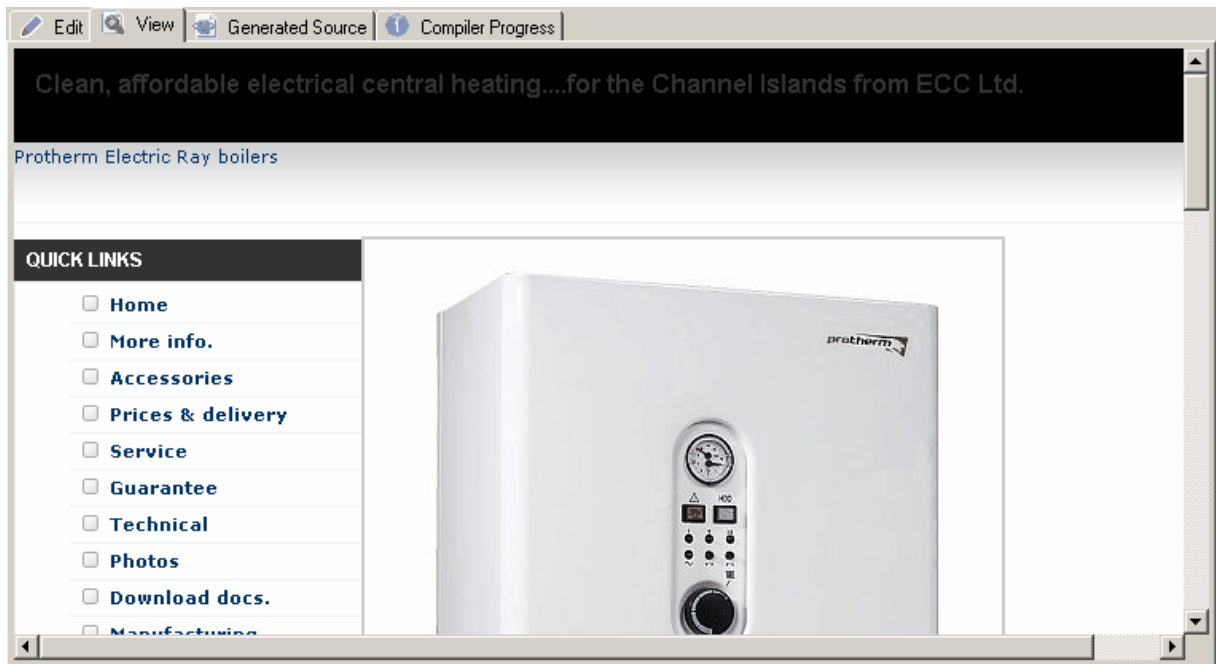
Edit | View | Generated Source | Compiler Progress

Clean, affordable electrical central heating....for the Channel Islands from ECC Ltd.

Protherm Electric Ray boilers

QUICK LINKS

Home
More info.
Accessories
Prices & delivery
Service
Guarantee
Technical
Photos
Download docs.
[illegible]

protherm